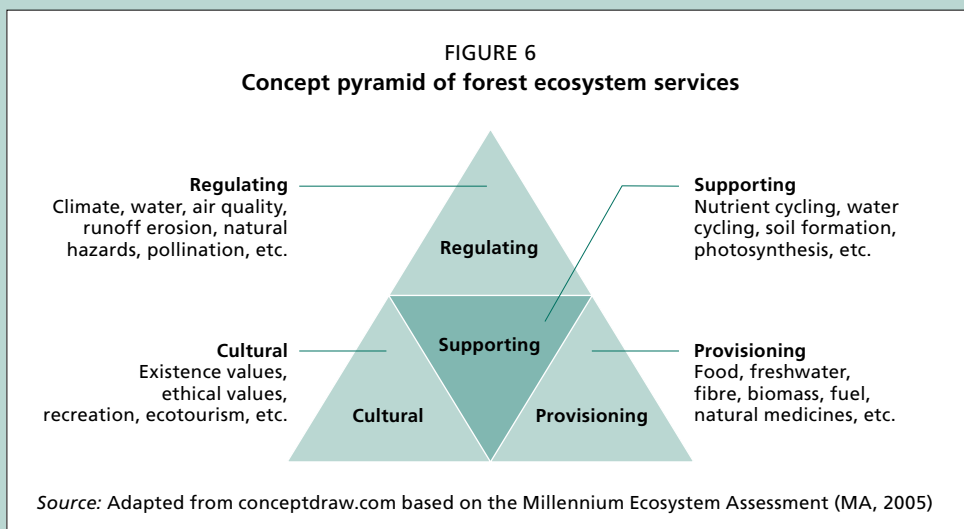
FIGURE 6
**Concept pyramid of forest ecosystem services**

**Regulating**
Climate, water, air quality, runoff erosion, natural hazards, pollination, etc.

**Supporting**
Nutrient cycling, water cycling, soil formation, photosynthesis, etc.

Regulating

Supporting

Cultural

Provisioning

**Cultural**
Existence values, ethical values, recreation, ecotourism, etc.

**Provisioning**
Food, freshwater, fibre, biomass, fuel, natural medicines, etc.

*Source:* Adapted from conceptdraw.com based on the Millennium Ecosystem Assessment (MA, 2005)